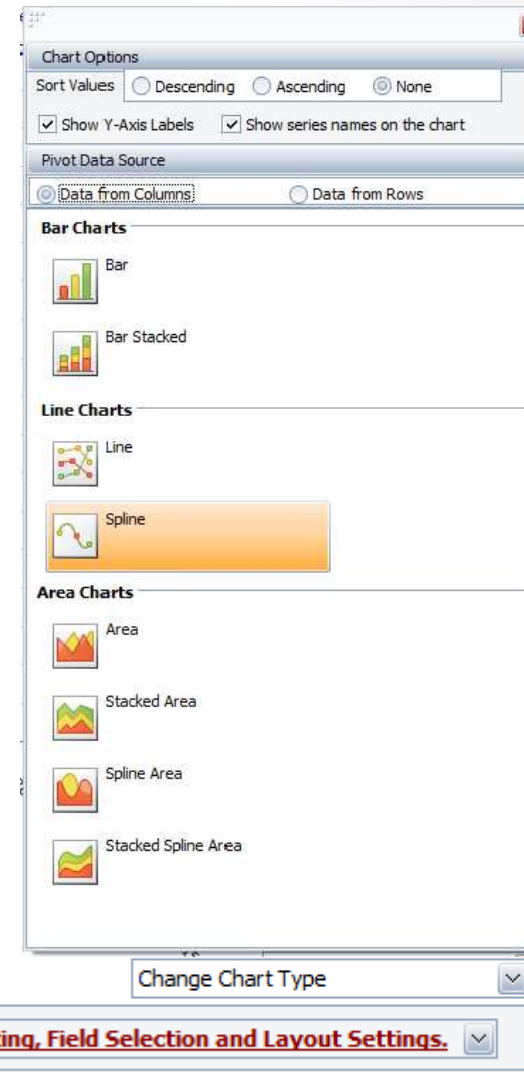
Chart Options

Sort Values Descending Ascending None

Show Y-Axis Labels Show series names on the chart

Pivot Data Source

Data from Columns Data from Rows

Bar Charts

Bar

Bar Stacked

Line Charts

Line

Spline

Area Charts

Area

Stacked Area

Spline Area

Stacked Spline Area

Change Chart Type

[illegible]ing, Field Selection and Layout Settings.